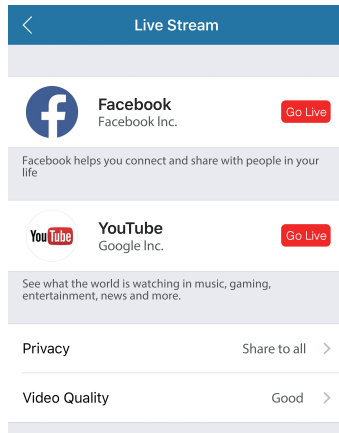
Live Stream

Facebook
Facebook Inc.
Go Live

Facebook helps you connect and share with people in your life

YouTube
YouTube
Google Inc.
Go Live

See what the world is watching in music, gaming, entertainment, news and more.

Privacy
Share to all

Video Quality
Good